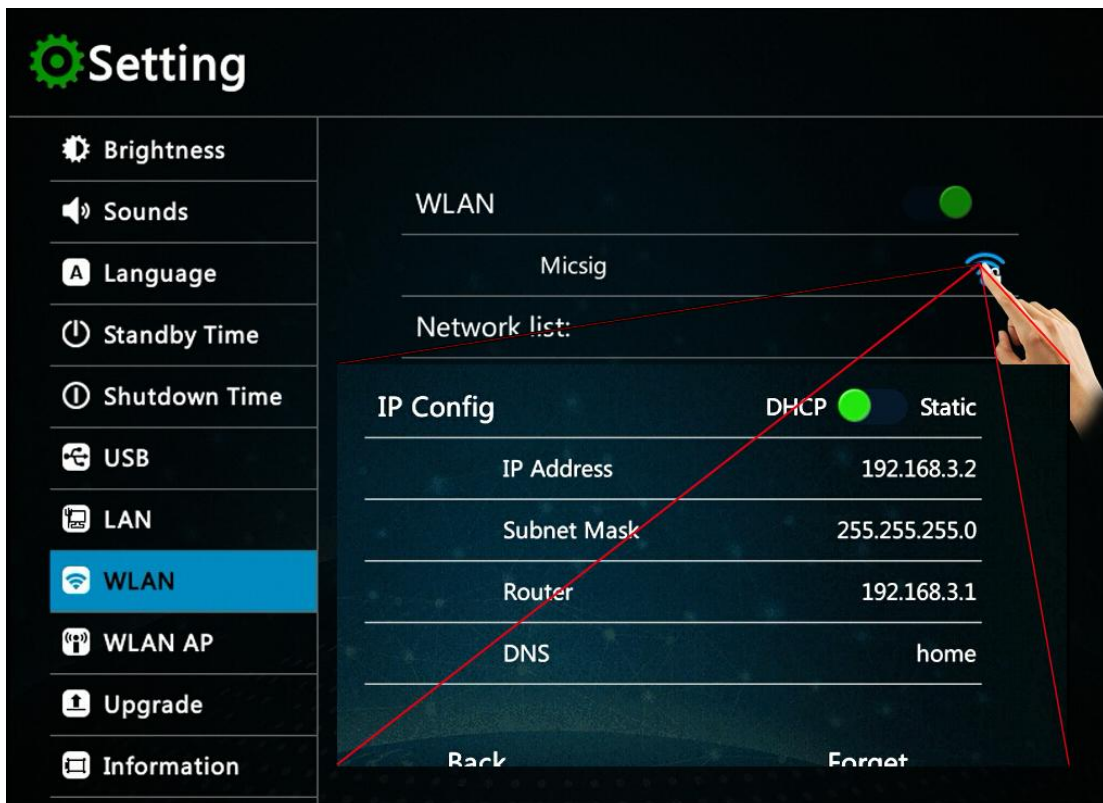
Setting

Brightness
Sounds
A Language
Standby Time
Shutdown Time
USB
LAN
WLAN
WLAN AP
Upgrade
Information

WLAN
Micsig
Network list:

IP Config DHCP Static
IP Address 192.168.3.2
Subnet Mask 255.255.255.0
Router 192.168.3.1
DNS home

Back Forget